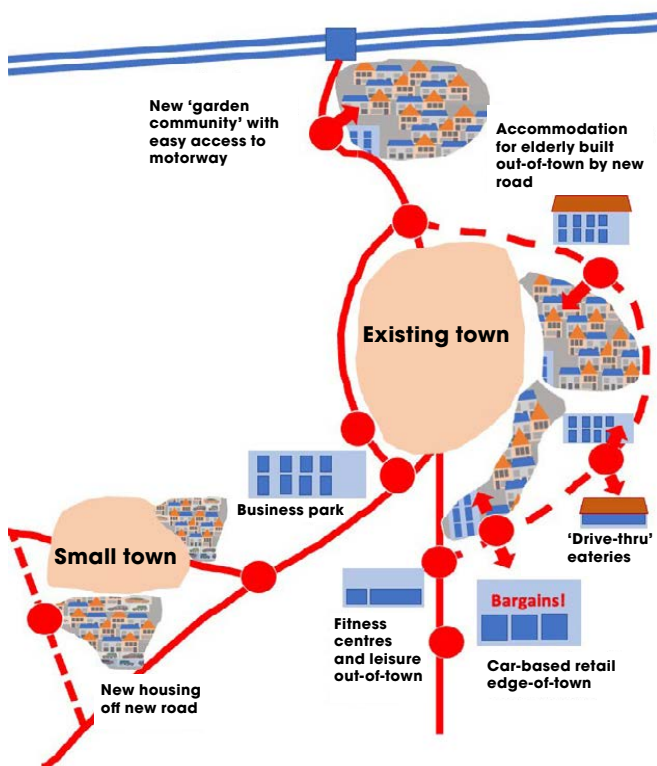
New 'garden community' with easy access to motorway

Accommodation for elderly built out-of-town by new road

Existing town

Business park

Small town

'Drive-thru' eateries

Bargains!

Fitness centres and leisure out-of-town

Car-based retail edge-of-town

New housing off new road